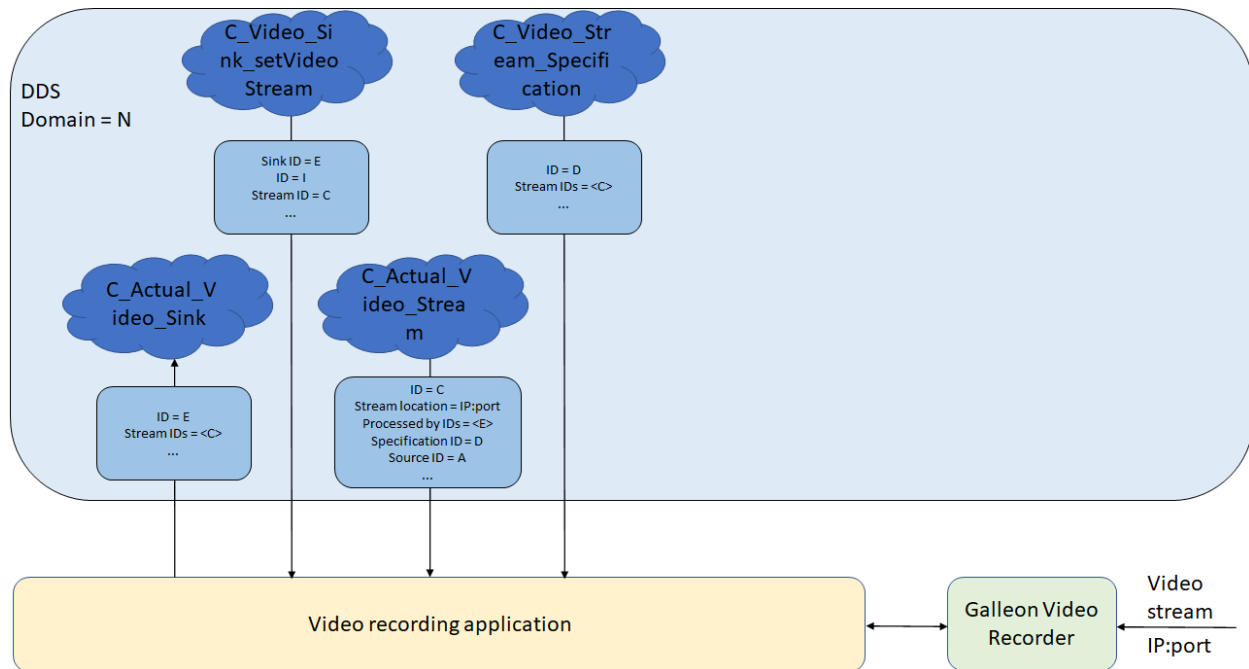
DDS
Domain = N

C_Video_Sink_setVideoStream

Sink ID = E
ID = I
Stream ID = C
...

C_Video_Stream_Specification

ID = D
Stream IDs = <C>
...

C_Actual_Video_Sink

ID = E
Stream IDs = <C>
...

C_Actual_Video_Stream

ID = C
Stream location = IP:port
Processed by IDs = <E>
Specification ID = D
Source ID = A
...

Video recording application

Galleon Video Recorder

Video stream
IP:port